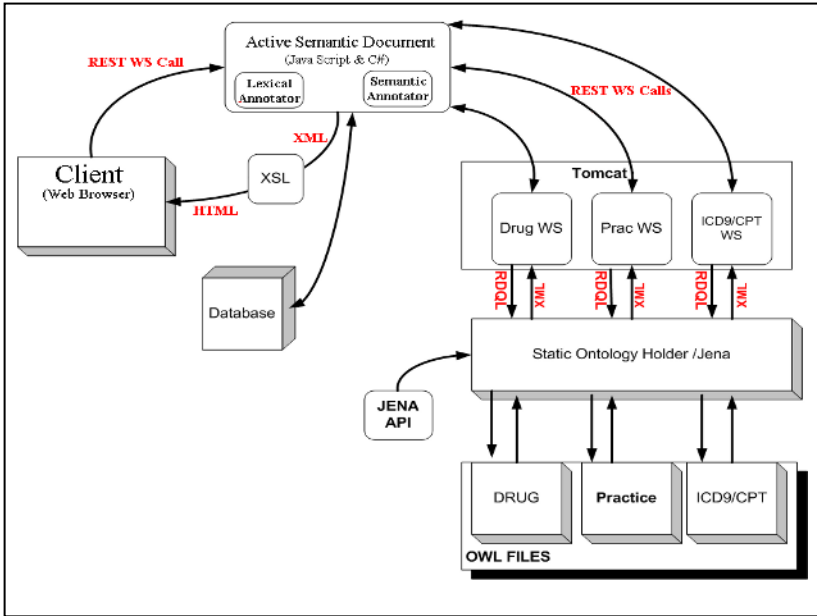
Active Semantic Document
(Java Script & C#)
Lexical Annotator
Semantic Annotator
REST WS Call
REST WS Calls
XML
Client
(Web Browser)
XSL
HTML
Tomcat
Drug WS
Prac WS
ICD9/CPT WS
Database
RDQL
XML
RDQL
XML
RDQL
XML
Static Ontology Holder /Jena
JENA API
DRUG
Practice
ICD9/CPT
OWL FILES